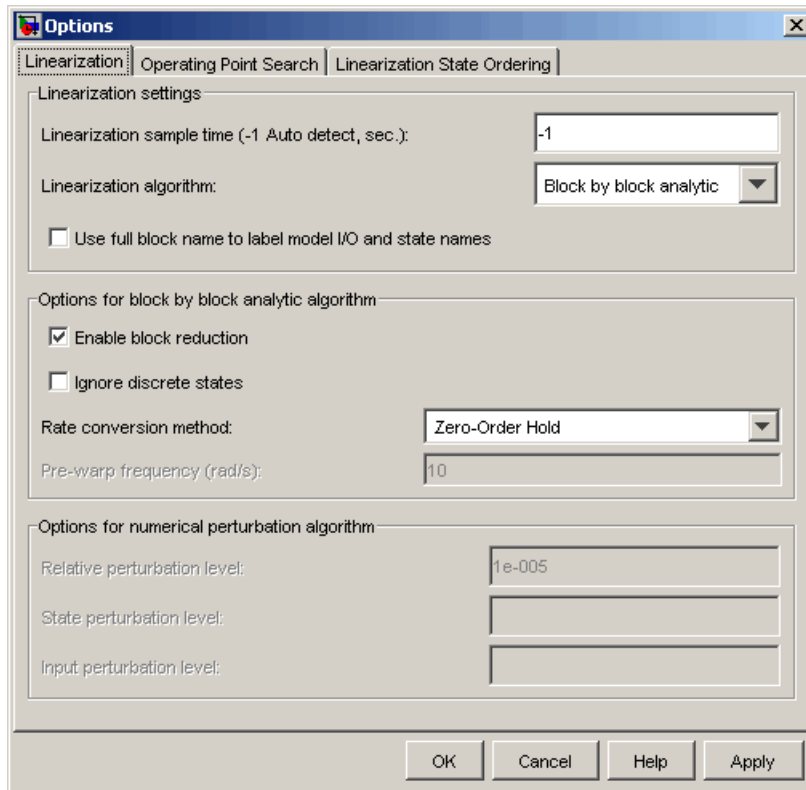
Options

Linearization | Operating Point Search | Linearization State Ordering

Linearization settings

Linearization sample time (-1 Auto detect, sec.): -1

Linearization algorithm: Block by block analytic

Use full block name to label model I/O and state names

Options for block by block analytic algorithm

Enable block reduction

Ignore discrete states

Rate conversion method: Zero-Order Hold

Pre-warp frequency (rad/s): 10

Options for numerical perturbation algorithm

Relative perturbation level: 1e-005

State perturbation level:

Input perturbation level:

OK Cancel Help Apply